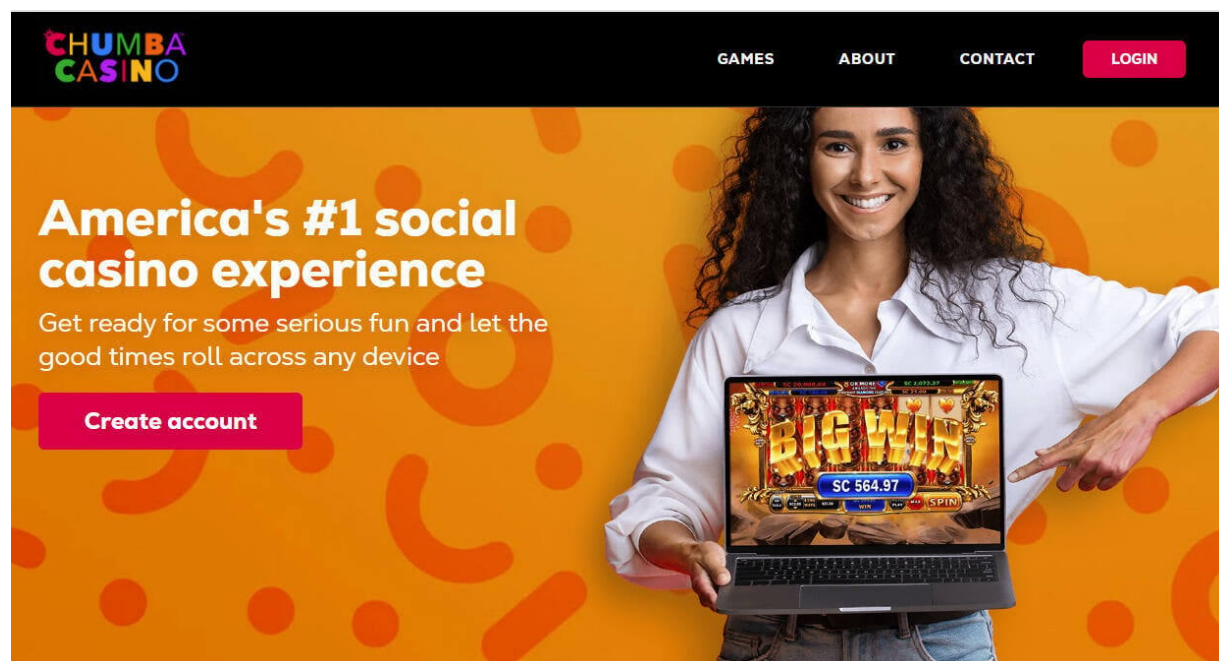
CHUMBA CASINO

GAMES ABOUT CONTACT LOGIN

America's #1 social casino experience

Get ready for some serious fun and let the good times roll across any device

Create account

BIG WIN

SC 564.97

WIN

SPIN